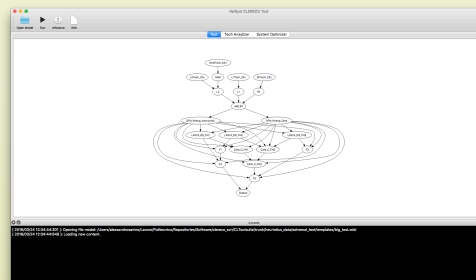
PoliSoft CLINKOD Tool

Open Model
Run
Influence
Edit

Tool
Tech Analyzer
System Optimizer

Console

[ 2018/03/24 10:54:44:001 ]: Opening file model: /Users/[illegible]/test.xml
[ 2018/03/24 10:54:44:046 ]: Loading new content.